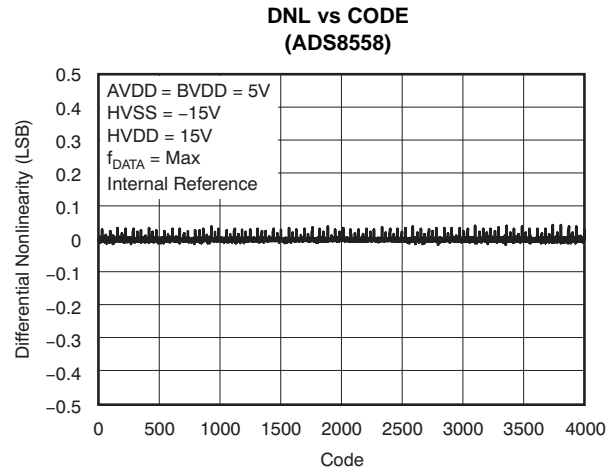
DNL vs CODE
(ADS8558)

AVDD = BVDD = 5V
HVSS = −15V
HVDD = 15V
$f_{DATA}$ = Max
Internal Reference

Differential Nonlinearity (LSB)

0.5
0.4
0.3
0.2
0.1
0
−0.1
−0.2
−0.3
−0.4
−0.5

0 500 1000 1500 2000 2500 3000 3500 4000

Code